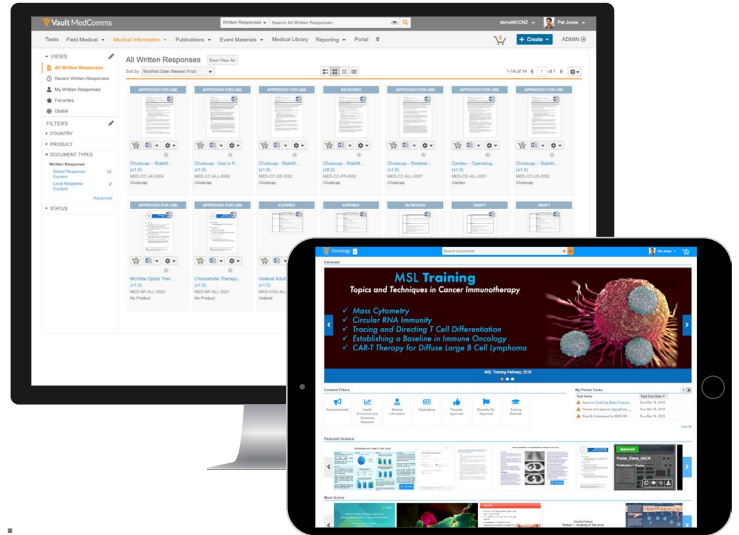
Vault MedComms

Written Responses | Search All Written Responses

demoMCCMZ | Pat Jones

Tasks | Field Medical | Medical Information | Publications | Event Materials | Medical Library | Reporting | Portal

+ Create | ADMIN

VIEWS
All Written Responses
Recent Written Responses
My Written Responses
Favorites
Global

FILTERS
COUNTRY
PRODUCT
DOCUMENT TYPES
Written Response
Global Response Content 12
Local Response Content 2
Advanced
STATUS

All Written Responses | Save View As

Sort by Modified Date (Newest First)

1-14 of 14 | 1 | of 1

APPROVED FOR USE
Cholecap – Stabili...
(v1.0)
MED-CC-UK-0004
Cholecap

APPROVED FOR USE
Cholecap – Use in P...
(v1.0)
MED-CC-ALL-0008
Cholecap

APPROVED FOR USE
Cholecap – Stabili...
(v1.0)
MED-CC-DE-0003
Cholecap

IN REVIEW
Cholecap
(v0.2)
MED-CC-FR-0003
Cholecap

APPROVED FOR USE
Cholecap – Skeletal ...
(v1.0)
MED-CC-ALL-0007
Cholecap

APPROVED FOR USE
Cardeo – Operating...
(v1.0)
MED-CC-ALL-0001
Cardeo

APPROVED FOR USE
Cholecap – Stabili...
(v1.0)
MED-CC-US-0002
Cholecap

APPROVED FOR USE
Mirtilde Opioid Ther...
(v1.0)
MED-NP-ALL-0022
No Product

APPROVED FOR USE
Chartamide Therapy...
(v1.0)
MED-NP-ALL-0021
No Product

APPROVED FOR USE
Vederal Adult...
(v1.0)
MED-VOD-ALL...
Vederal

EXPIRED

EXPIRED

IN REVIEW

DRAFT

DRAFT

Oncology | Search documents | Pat Jones

Carousel

MSL Training
Topics and Techniques in Cancer Immunotherapy
Mass Cytometry
Circular RNA Immunity
Tracing and Directing T Cell Differentiation
Establishing a Baseline in Immune Oncology
CAR-T Therapy for Diffuse Large B Cell Lymphoma

MSL Training Pathway, 2018

Content Filters
Announcements | Health Economics and Outcomes Research | Medical Information | Publications | Recently Approved | Recently Re-Approved | Training Materials

My Portal Tasks
Task Name | Task Due Date
Approve Cholecap Basic Present... | Due Mar 14, 2019
Review and approve GlucoPhan... | Due Mar 14, 2019
Read & Understand for MED-NP... | Due Mar 14, 2019
View All

Featured Science
Approved
Poster_Gleo_AACR
Publication | Poster

Most Active